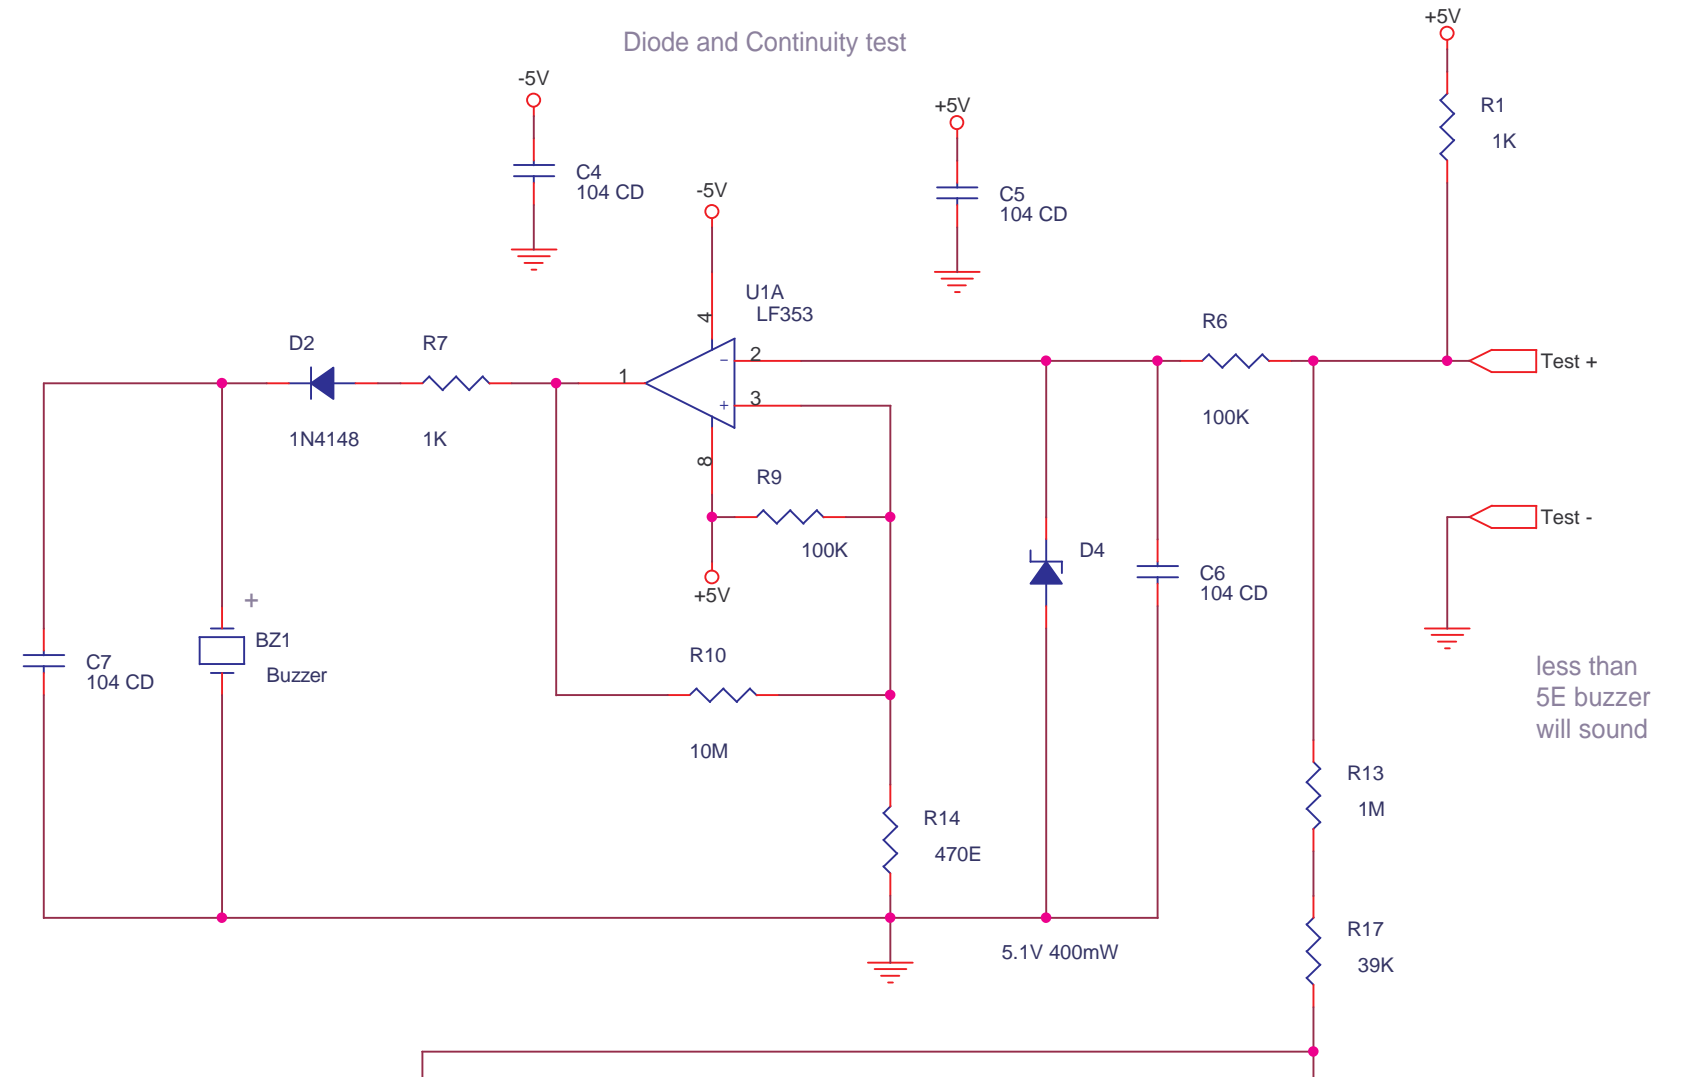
Diode and Continuity test

+5V

-5V

+5V

R1

1K

C4
104 CD

-5V

C5
104 CD

U1A
LF353

4

R6

D2

R7

-

2

Test +

1

+

3

1N4148

1K

100K

8

R9

Test -

100K

D4

C6
104 CD

+5V

+

BZ1

C7
104 CD

Buzzer

R10

less than
5E buzzer
will sound

10M

R13

1M

R14

470E

5.1V 400mW

R17

39K